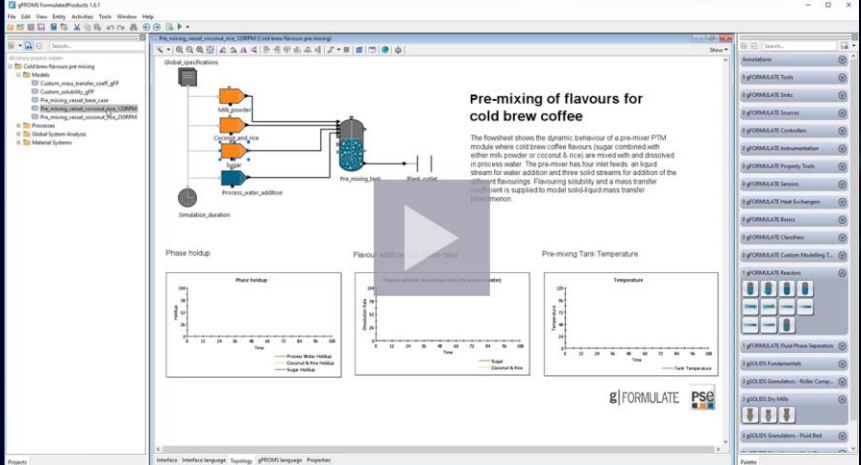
gPROMS FormulatedProducts 1.0.1

File Edit View Entity Activities Tools Window Help

Search...

All library projects hidden

Cold brew flavours pre mixing
Models
Custom_mass_transfer_coeff_gFP
Custom_solubility_gFP
Pre_mixing_vessel_base_case
Pre_mixing_vessel_coconut_rice_120RPM
Pre_mixing_vessel_coconut_rice_250RPM
Processes
Global System Analysis
Material Systems

Pre_mixing_vessel_coconut_rice_120RPM (Cold brew flavours pre mixing)

Show

Global_specifications

Milk_powder

Coconut_and_rice

Sugar

Process_water_addition

Pre_mixing_tank

Blank_outlet

Simulation_duration

Pre-mixing of flavours for cold brew coffee

The flowsheet shows the dynamic behaviour of a pre-mixer PTM module where cold brew coffee flavours (sugar combined with either milk powder or coconut & rice) are mixed with and dissolved in process water. The pre-mixer has four inlet feeds: an liquid stream for water addition and three solid streams for addition of the different flavourings. Flavouring solubility and a mass transfer coefficient is supplied to model solid-liquid mass transfer phenomenon.

Phase holdup

Flavour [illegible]

Pre-mixing Tank Temperature

Phase holdup

Holdup

Time

Process Water Holdup
Coconut & Rice Holdup
Sugar Holdup

Flavour additive dissolution rates (in process water)

Dissolution Rate

Time

Sugar
Coconut & Rice

Temperature

Temperature

Time

Tank Temperature

g|FORMULATE

pse

Interface Interface language Topology gPROMS language Properties

Projects

Search...

Annotations
gFORMULATE Tools
gFORMULATE Sinks
gFORMULATE Sources
gFORMULATE Controllers
gFORMULATE Instrumentation
gFORMULATE Property Tools
gFORMULATE Sensors
gFORMULATE Heat Exchangers
gFORMULATE Basics
gFORMULATE Classifiers
gFORMULATE Custom Modelling T...
gFORMULATE Reactors
gFORMULATE Fluid Phase Separators
gSOLIDS Fundamentals
gSOLIDS Granulators - Roller Comp...
gSOLIDS Dry Mills
gSOLIDS Granulators - Fluid Bed

Palette